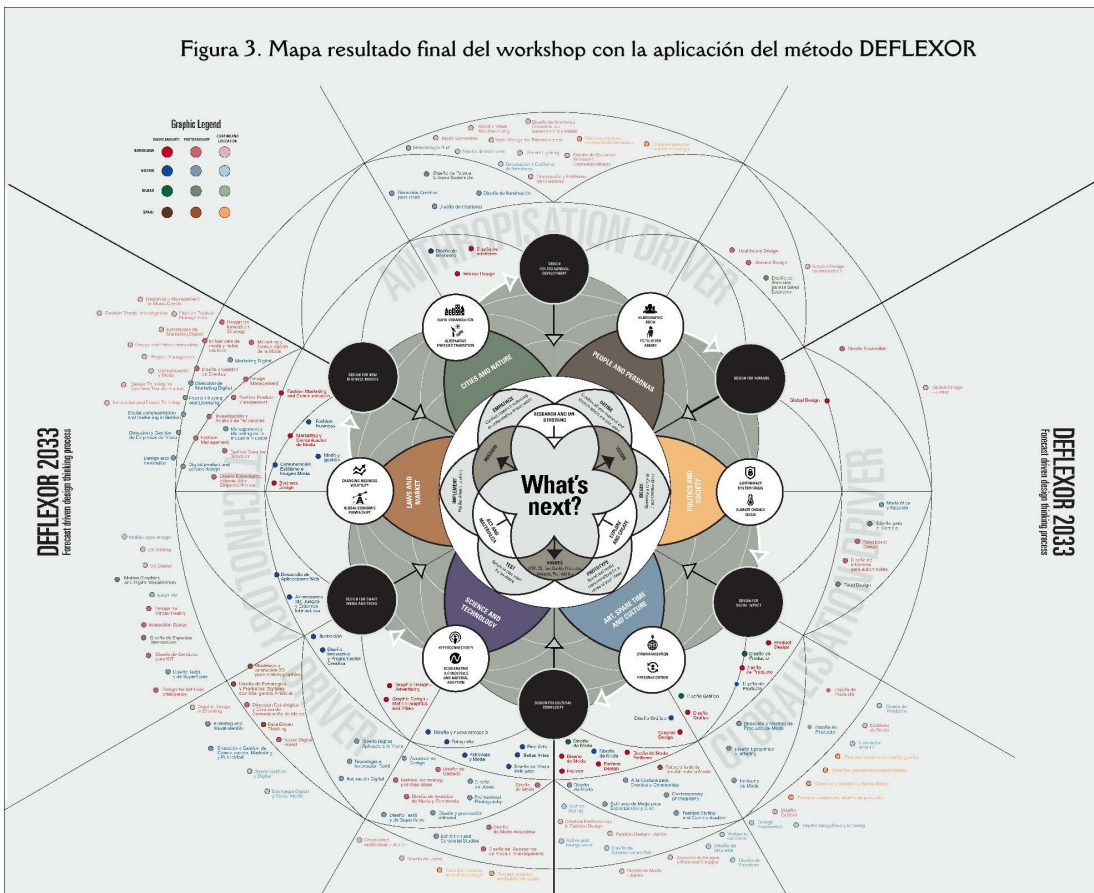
Figura 3. Mapa resultado final del workshop con la aplicación del método DEFLEXOR

Graphic Legend

ANTROPISATION DRIVER

TECHNOLOGY DRIVER

GLOBALISATION DRIVER

CITIES AND NATURE

PEOPLE AND PERSONAS

POLITICS AND SOCIETY

ART, SPARE TIME AND CULTURE

SCIENCE AND TECHNOLOGY

LAWS AND MARKET

What's next?

DESIGN FOR ENVIRONMENTAL DEVELOPMENT

DESIGN FOR HUMANS

DESIGN FOR SOCIAL IMPACT

DESIGN FOR CULTURAL COMPLEXITY

DESIGN FOR SMART MEDIA AND TOOLS

DESIGN FOR NEW BUSINESS MODELS

RESEARCH AND UNDERSTANDING

EMPATHIZE

DEFINE

IDEATE

PROTOTYPE

TEST

IMPLEMENT

DEFLEXOR 2033
Forecast driven design thinking process

DEFLEXOR 2033
Forecast driven design thinking process

Interior Design

Fashion Design

Product Design

Graphic Design

Global Design

Diseño Gráfico

Diseño de Moda

Diseño de Producto

Diseño de Interiores

Marketing Digital

Food Design

Diseño Sostenible

Fotografía

Bellas Artes

Business Design

Ilustración

UX Design

UI Design

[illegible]